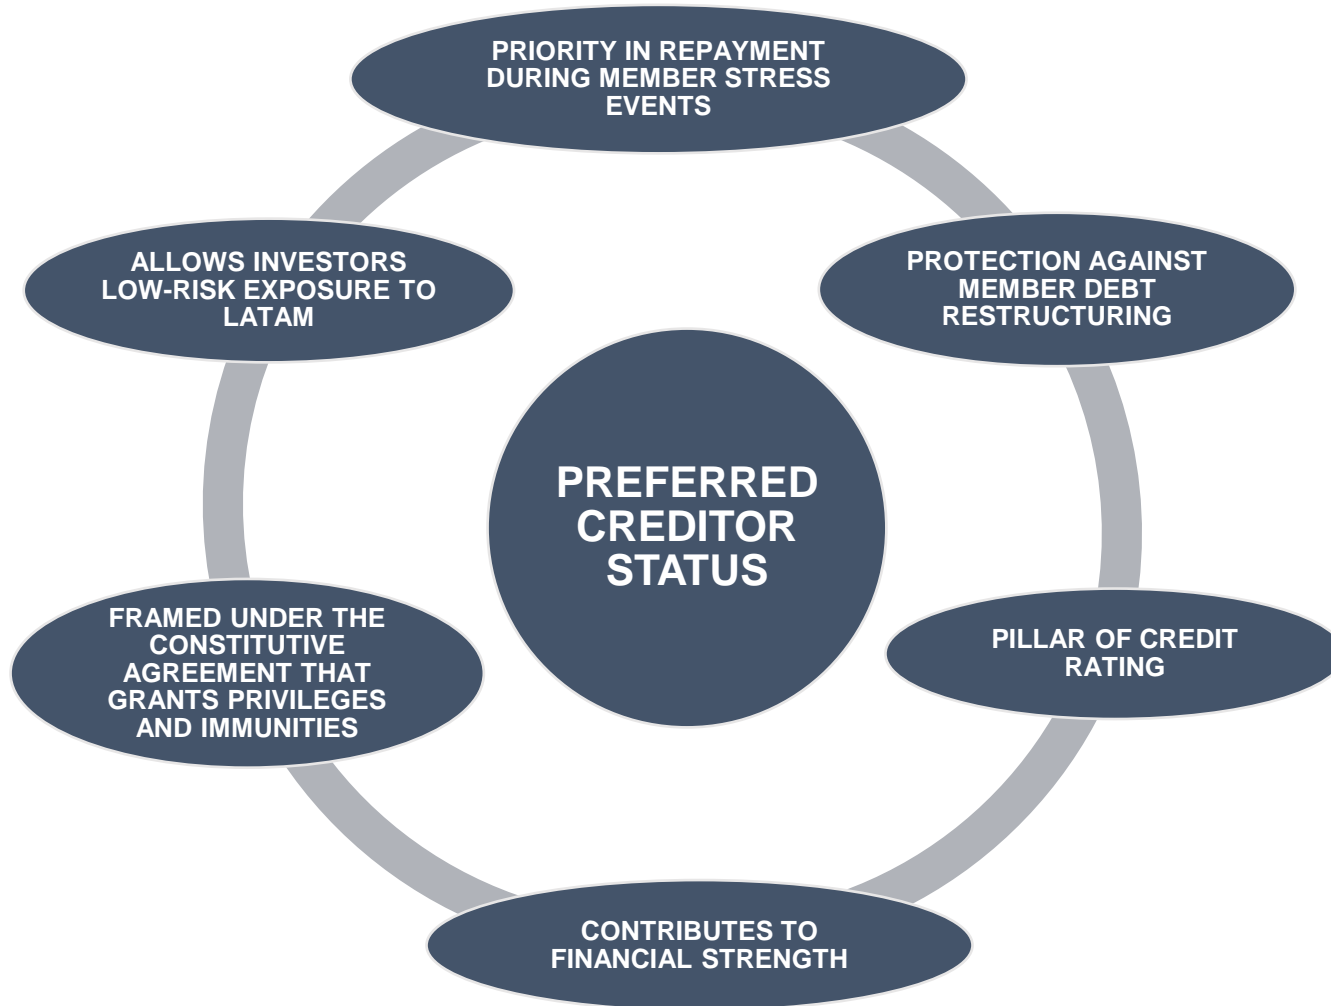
PREFERRED CREDITOR STATUS

PRIORITY IN REPAYMENT DURING MEMBER STRESS EVENTS

PROTECTION AGAINST MEMBER DEBT RESTRUCTURING

PILLAR OF CREDIT RATING

CONTRIBUTES TO FINANCIAL STRENGTH

FRAMED UNDER THE CONSTITUTIVE AGREEMENT THAT GRANTS PRIVILEGES AND IMMUNITIES

ALLOWS INVESTORS LOW-RISK EXPOSURE TO LATAM